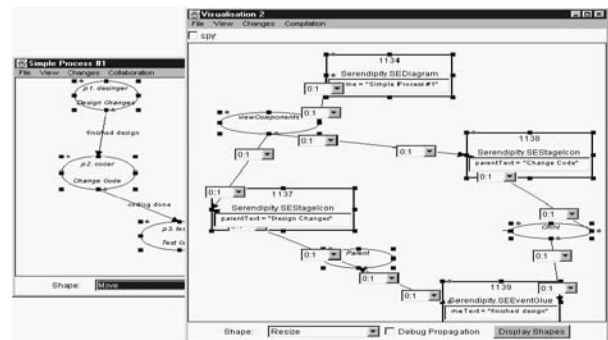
Simple Process #1
File View Changes Collaboration
p1. designer
Design Changes
finished design
p2. coder
Change Code
coding done
p3. te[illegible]
Test C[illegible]
Shape: Move

Visualisation 2
File View Changes Compilation
spy
1134
Serendipity.SEDiagram
me = "Simple Process #1"
0:1
0:1
viewComponents
0:1
0:1
1130
Serendipity.SEStageIcon
parentText = "Change Code"
0:1
0:1
1137
Serendipity.SEStageIcon
parentText = "Design Changes"
0:1
child
0:1
0:1
Parent
0:1
0:1
0:1
1139
Serendipity.SEEventGlue
meText = "finished design"
Shape: Resize
Debug Propagation
Display Shapes